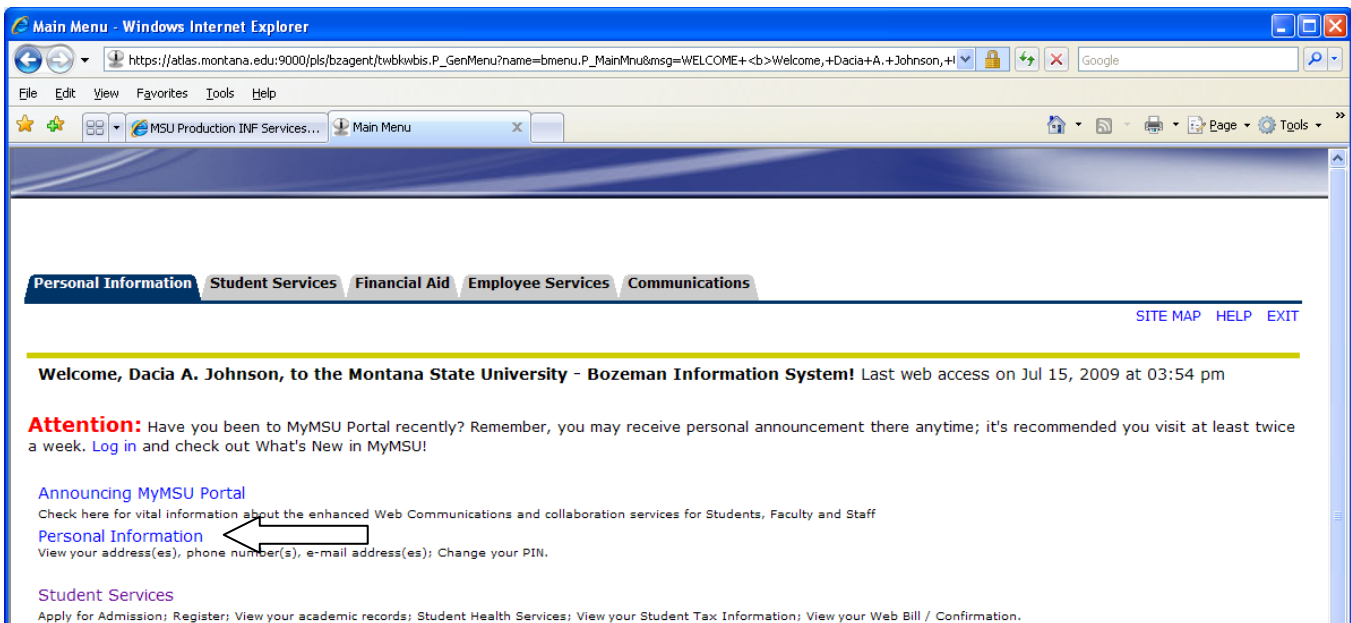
Main Menu - Windows Internet Explorer

https://atlas.montana.edu:9000/pls/bzagent/twbkwbis.P_GenMenu?name=bmenu.P_MainMnu&msg=WELCOME+<b>Welcome,+Dacia+A.+Johnson,+

Google

File Edit View Favorites Tools Help

MSU Production INF Services...

Main Menu

Page Tools

Personal Information Student Services Financial Aid Employee Services Communications

SITE MAP HELP EXIT

Welcome, Dacia A. Johnson, to the Montana State University - Bozeman Information System! Last web access on Jul 15, 2009 at 03:54 pm

Attention: Have you been to MyMSU Portal recently? Remember, you may receive personal announcement there anytime; it's recommended you visit at least twice a week. Log in and check out What's New in MyMSU!

Announcing MyMSU Portal
Check here for vital information about the enhanced Web Communications and collaboration services for Students, Faculty and Staff

Personal Information
View your address(es), phone number(s), e-mail address(es); Change your PIN.

Student Services
Apply for Admission; Register; View your academic records; Student Health Services; View your Student Tax Information; View your Web Bill / Confirmation.